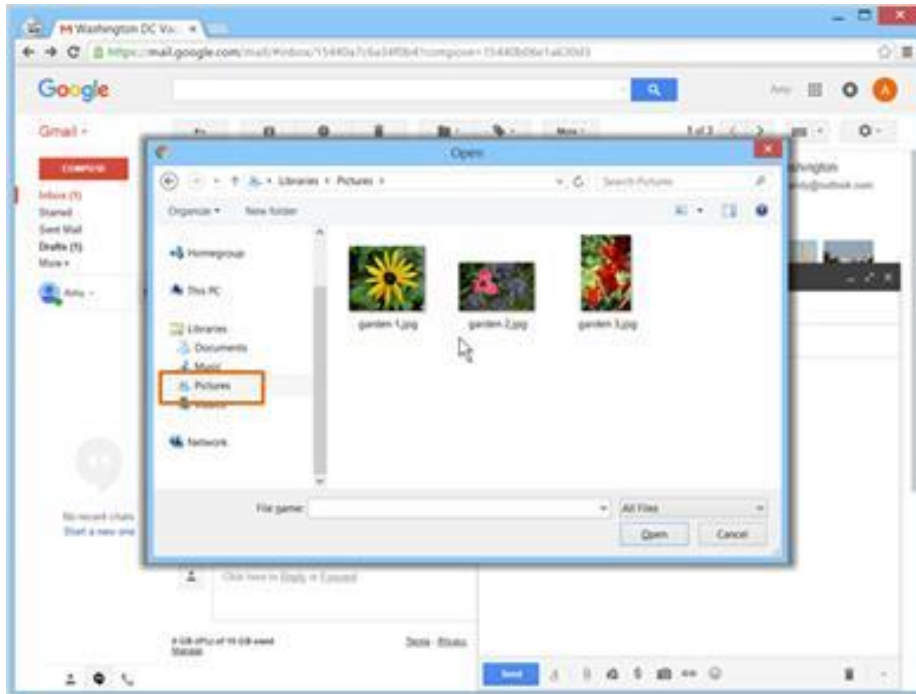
Washington DC Va... ×

https://mail.google.com/mail/#inbox/15440a7c6a34f0b4?compose=15440b06e1a63043

Google

Amy

Gmail

More

1 of 2

COMPOSE

Inbox (1)
Starred
Sent Mail
Drafts (1)
More

Amy

Open

Libraries › Pictures ›

Search Pictures

Organize ▾ New folder

Homegroup

This PC

Libraries
Documents
Music
Pictures
Videos

Network

garden 1.jpg

garden 2.jpg

garden 3.jpg

File name:

All Files

Open

Cancel

ashington
andy@outlook.com

No recent chats
Start a new one

Click here to Reply or Forward

0 GB (0%) of 15 GB used
Manage

Terms - Privacy

Send